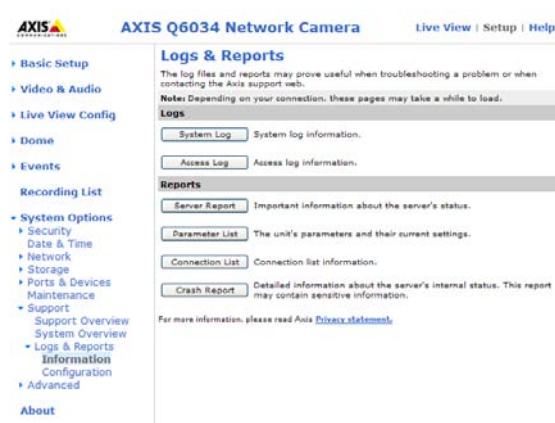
AXIS COMMUNICATIONS

AXIS Q6034 Network Camera

Live View | Setup | Help

▸ Basic Setup

▸ Video & Audio

▸ Live View Config

▸ Dome

▸ Events

Recording List

▾ System Options
▸ Security
Date & Time
▸ Network
▸ Storage
▸ Ports & Devices
Maintenance
▾ Support
Support Overview
System Overview
▾ Logs & Reports
Information
Configuration
▸ Advanced

About

Logs & Reports

The log files and reports may prove useful when troubleshooting a problem or when contacting the Axis support web.

Note: Depending on your connection, these pages may take a while to load.

Logs

System Log — System log information.

Access Log — Access log information.

Reports

Server Report — Important information about the server's status.

Parameter List — The unit's parameters and their current settings.

Connection List — Connection list information.

Crash Report — Detailed information about the server's internal status. This report may contain sensitive information.

For more information, please read Axis Privacy statement.